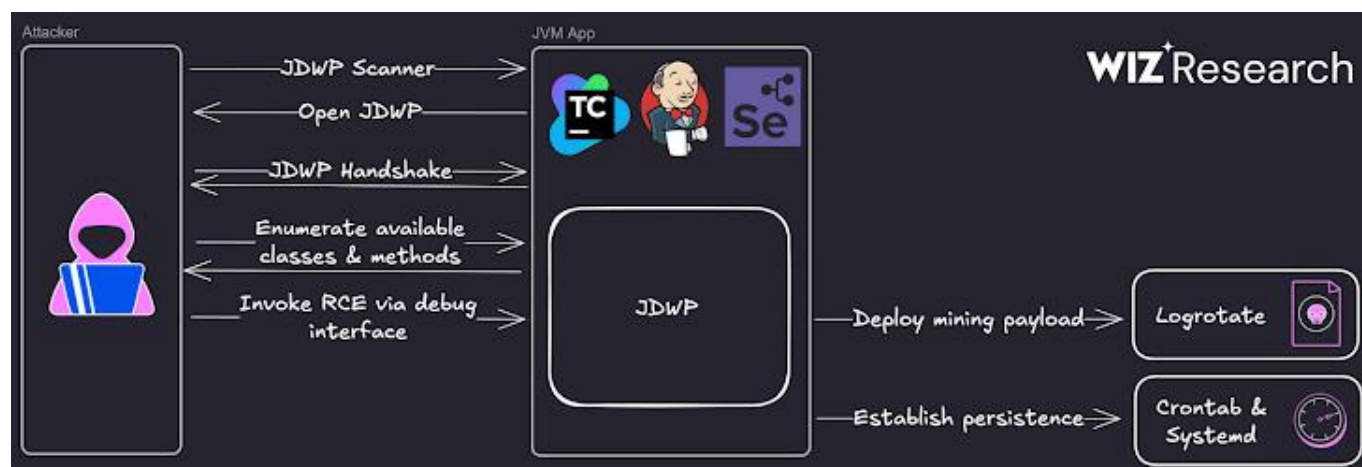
Attacker

JVM App

WIZ Research

JDWP Scanner

Open JDWP

JDWP Handshake

Enumerate available classes & methods

Invoke RCE via debug interface

TC

Se

JDWP

Deploy mining payload

Logrotate

Establish persistence

Crontab & Systemd